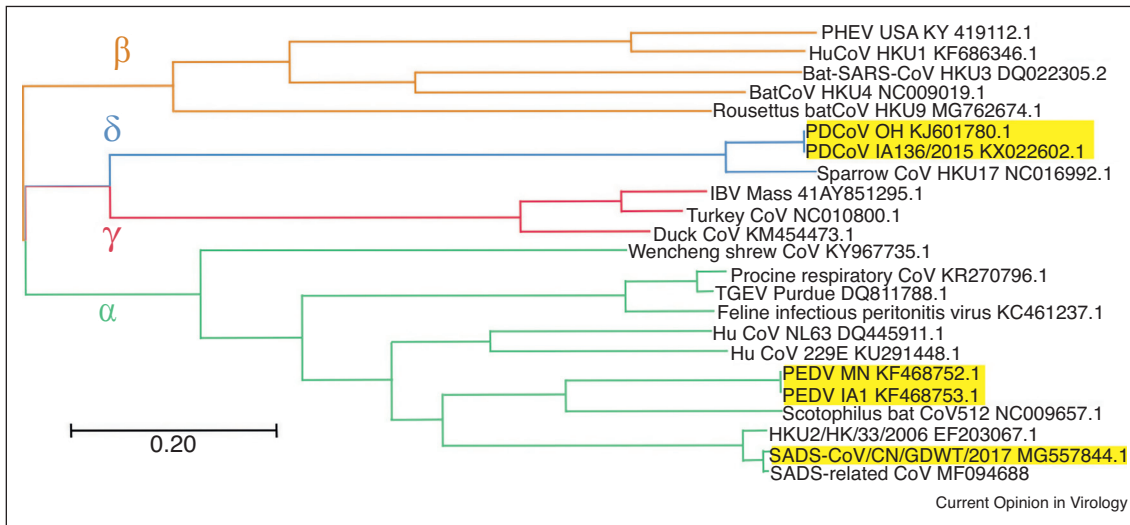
β

PHEV USA KY 419112.1
HuCoV HKU1 KF686346.1
Bat-SARS-CoV HKU3 DQ022305.2
BatCoV HKU4 NC009019.1
Rousettus batCoV HKU9 MG762674.1

δ

PDCoV OH KJ601780.1
PDCoV IA136/2015 KX022602.1
Sparrow CoV HKU17 NC016992.1

IBV Mass 41AY851295.1
Turkey CoV NC010800.1
Duck CoV KM454473.1

γ

Wencheng shrew CoV KY967735.1

α

Procine respiratory CoV KR270796.1
TGEV Purdue DQ811788.1
Feline infectious peritonitis virus KC461237.1
Hu CoV NL63 DQ445911.1
Hu CoV 229E KU291448.1
PEDV MN KF468752.1
PEDV IA1 KF468753.1
Scotophilus bat CoV512 NC009657.1
HKU2/HK/33/2006 EF203067.1
SADS-CoV/CN/GDWT/2017 MG557844.1
SADS-related CoV MF094688

0.20

Current Opinion in Virology